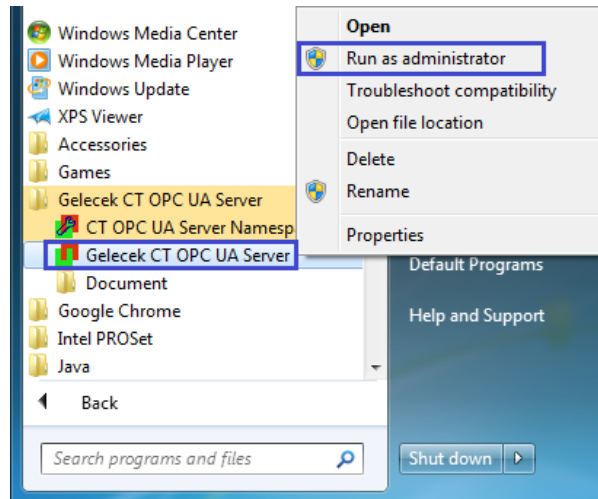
Windows Media Center
Windows Media Player
Windows Update
XPS Viewer
Accessories
Games
Gelecek CT OPC UA Server
CT OPC UA Server Namesp
Gelecek CT OPC UA Server
Document
Google Chrome
Intel PROSet
Java
Back
Search programs and files

Open
Run as administrator
Troubleshoot compatibility
Open file location
Delete
Rename
Properties

Default Programs
Help and Support
Shut down